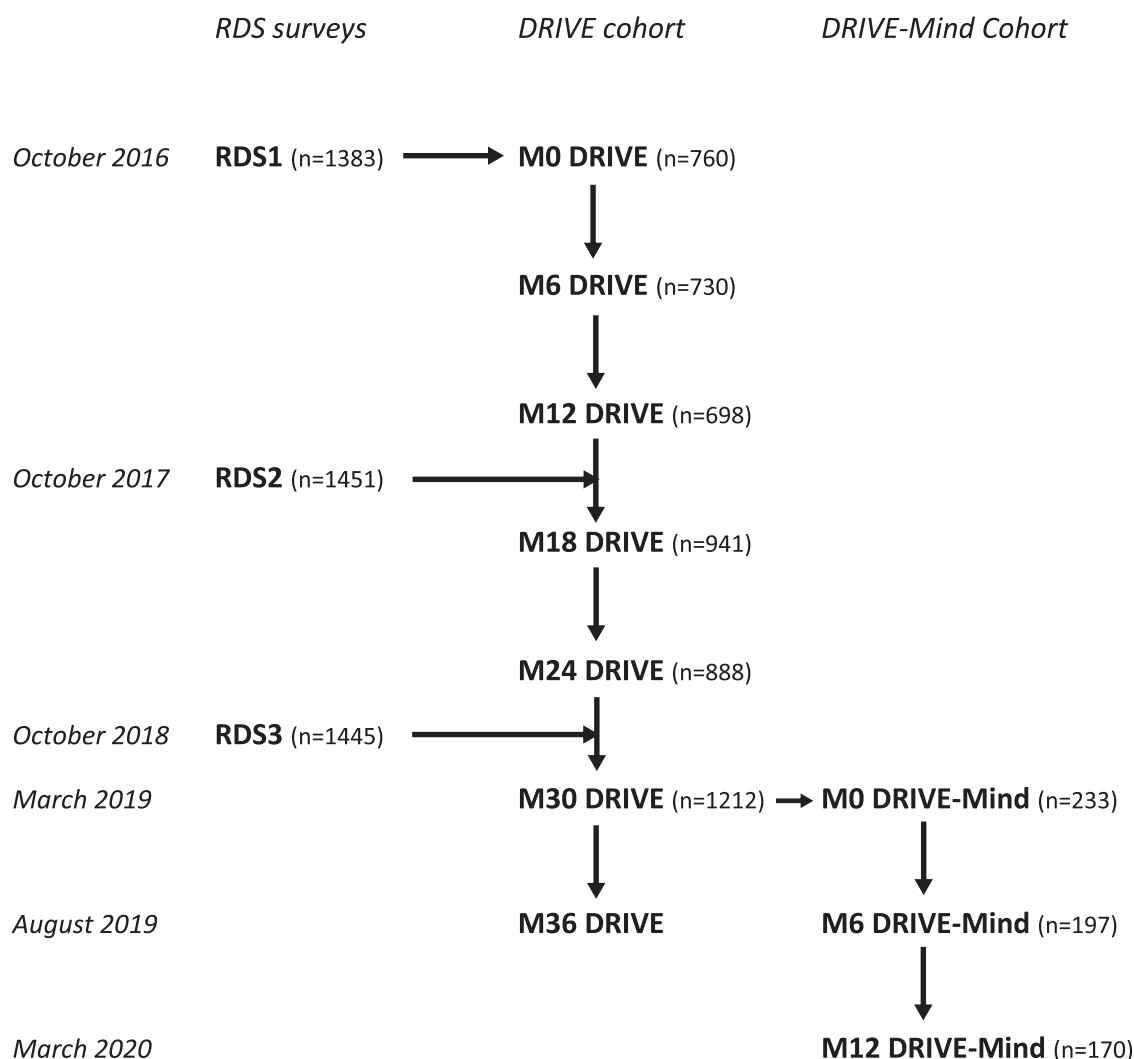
RDS surveys
DRIVE cohort
DRIVE-Mind Cohort

October 2016
RDS1 (n=1383)
M0 DRIVE (n=760)

M6 DRIVE (n=730)

M12 DRIVE (n=698)

October 2017
RDS2 (n=1451)

M18 DRIVE (n=941)

M24 DRIVE (n=888)

October 2018
RDS3 (n=1445)

March 2019
M30 DRIVE (n=1212)
M0 DRIVE-Mind (n=233)

August 2019
M36 DRIVE
M6 DRIVE-Mind (n=197)

March 2020
M12 DRIVE-Mind (n=170)